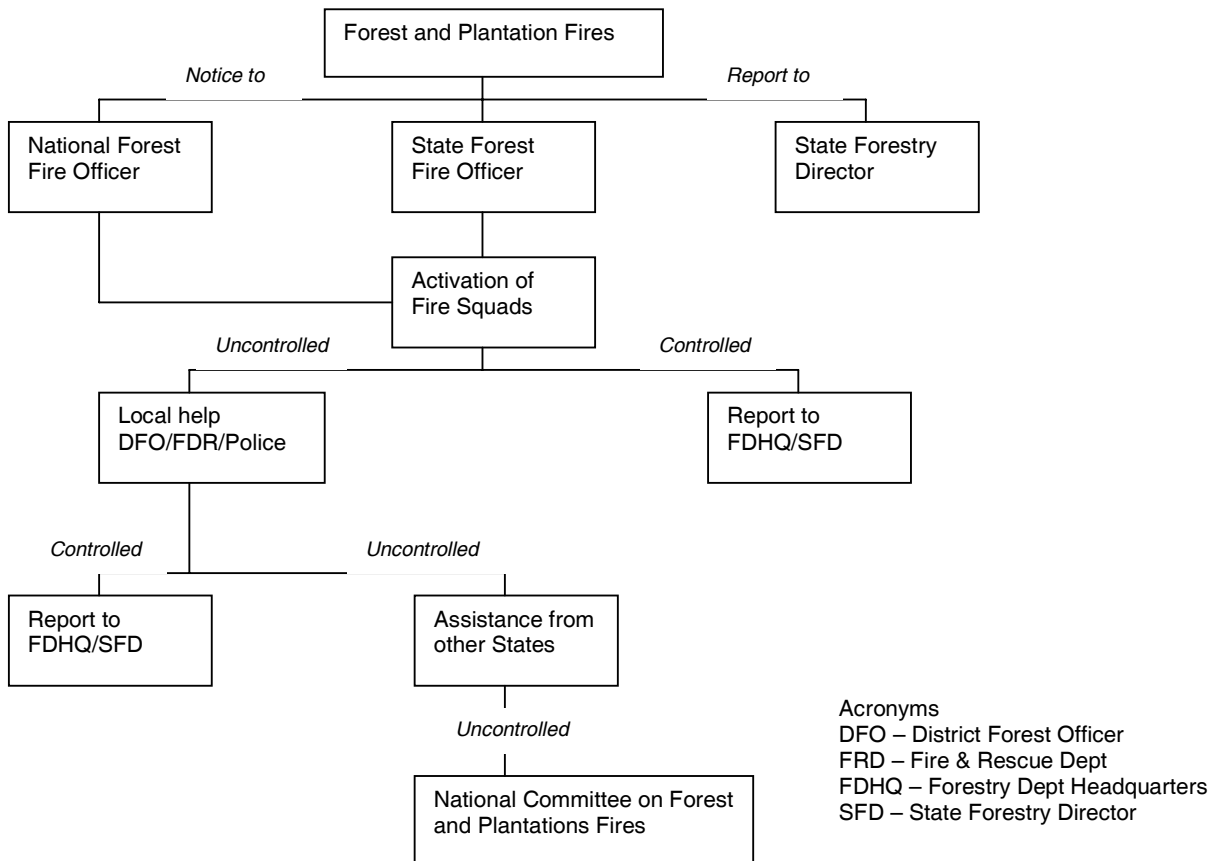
Forest and Plantation Fires

Notice to

Report to

National Forest Fire Officer

State Forest Fire Officer

State Forestry Director

Activation of Fire Squads

Uncontrolled

Controlled

Local help DFO/FDR/Police

Report to FDHQ/SFD

Controlled

Uncontrolled

Report to FDHQ/SFD

Assistance from other States

Uncontrolled

National Committee on Forest and Plantations Fires

Acronyms
DFO – District Forest Officer
FRD – Fire & Rescue Dept
FDHQ – Forestry Dept Headquarters
SFD – State Forestry Director